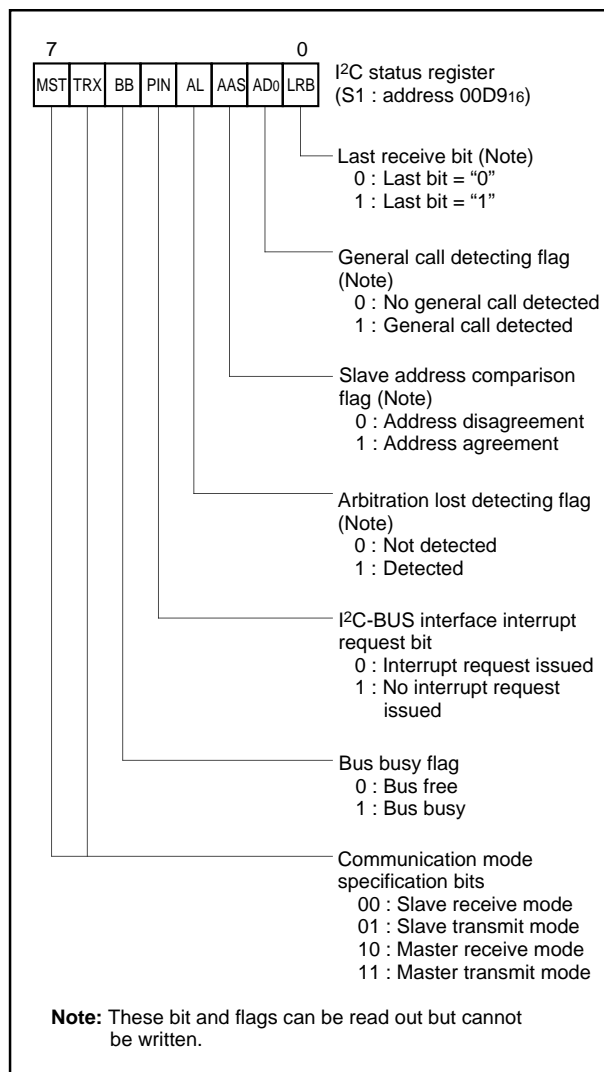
7 0

| MST | TRX | BB | PIN | AL | AAS | AD0 | LRB |
|---|---|---|---|---|---|---|---|

I$^2$C status register (S1 : address 00D9$_{16}$)

Last receive bit (Note)
0 : Last bit = “0”
1 : Last bit = “1”

General call detecting flag (Note)
0 : No general call detected
1 : General call detected

Slave address comparison flag (Note)
0 : Address disagreement
1 : Address agreement

Arbitration lost detecting flag (Note)
0 : Not detected
1 : Detected

I$^2$C-BUS interface interrupt request bit
0 : Interrupt request issued
1 : No interrupt request issued

Bus busy flag
0 : Bus free
1 : Bus busy

Communication mode specification bits
00 : Slave receive mode
01 : Slave transmit mode
10 : Master receive mode
11 : Master transmit mode

Note: These bit and flags can be read out but cannot be written.